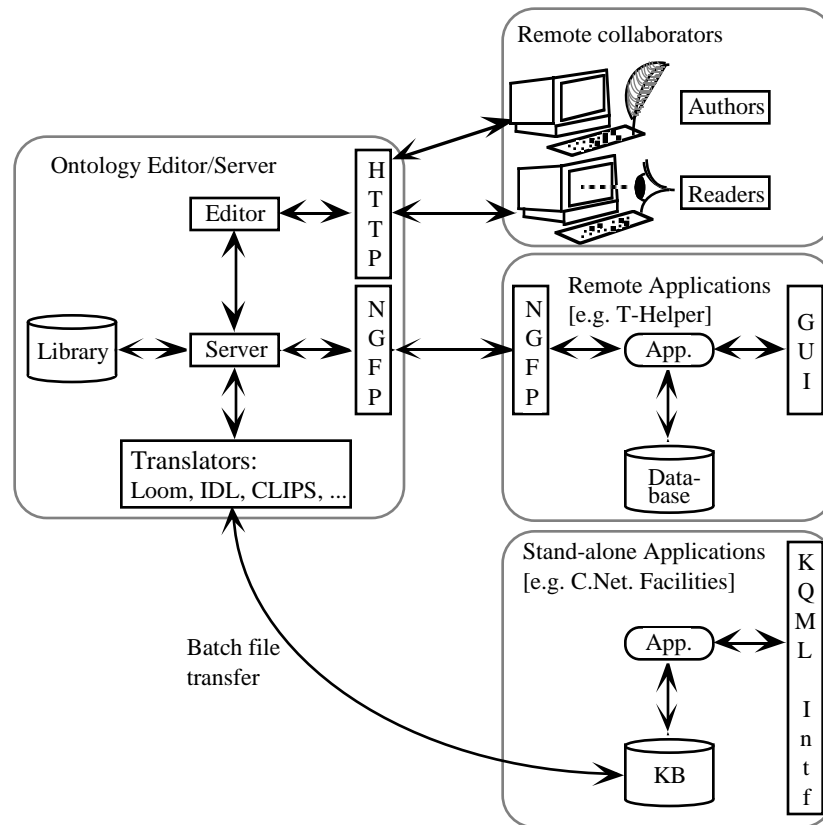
Remote collaborators

Authors

Readers

Ontology Editor/Server

Editor

HTTP

NGFP

Library

Server

Translators: Loom, IDL, CLIPS, ...

Remote Applications [e.g. T-Helper]

NGFP

App.

GUI

Database

Stand-alone Applications [e.g. C.Net. Facilities]

App.

KQML Intf

KB

Batch file transfer